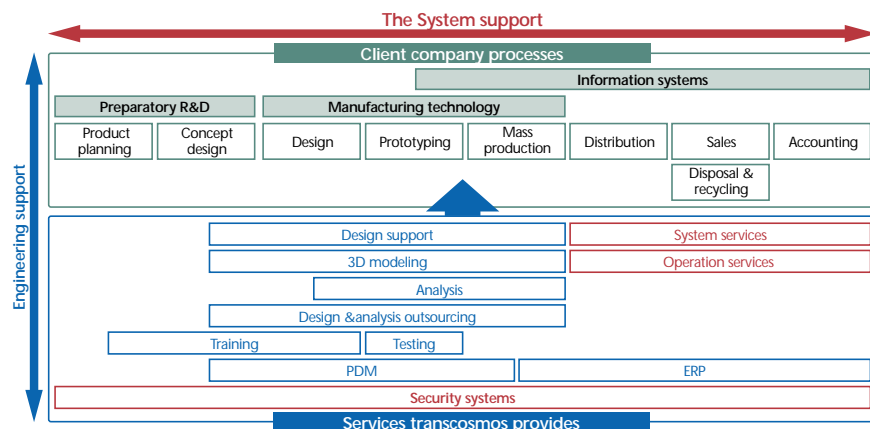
The System support

Engineering support

Client company processes

Information systems

Preparatory R&D

Manufacturing technology

Product planning

Concept design

Design

Prototyping

Mass production

Distribution

Sales

Accounting

Disposal & recycling

Design support

System services

3D modeling

Operation services

Analysis

Design &analysis outsourcing

Training

Testing

PDM

ERP

Security systems

Services transcosmos provides